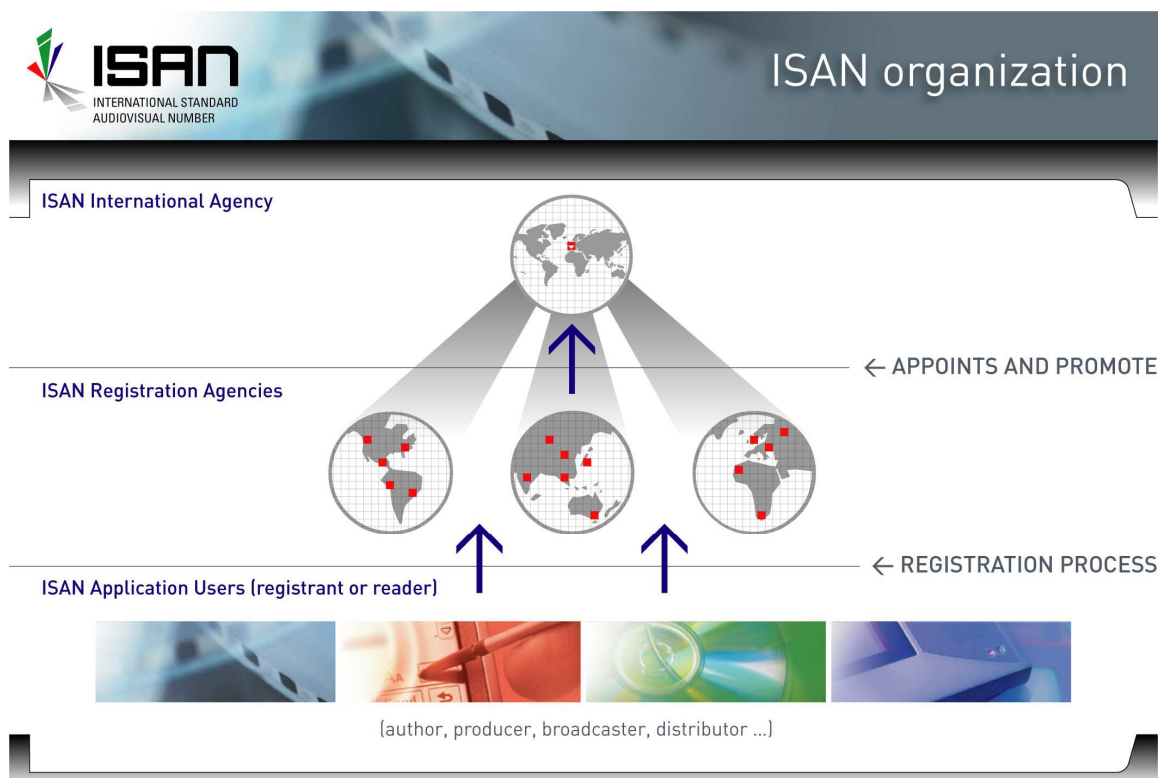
ISAN
INTERNATIONAL STANDARD AUDIOVISUAL NUMBER

ISAN organization

ISAN International Agency

← APPOINTS AND PROMOTE

ISAN Registration Agencies

← REGISTRATION PROCESS

ISAN Application Users (registrant or reader)

(author, producer, broadcaster, distributor ...)